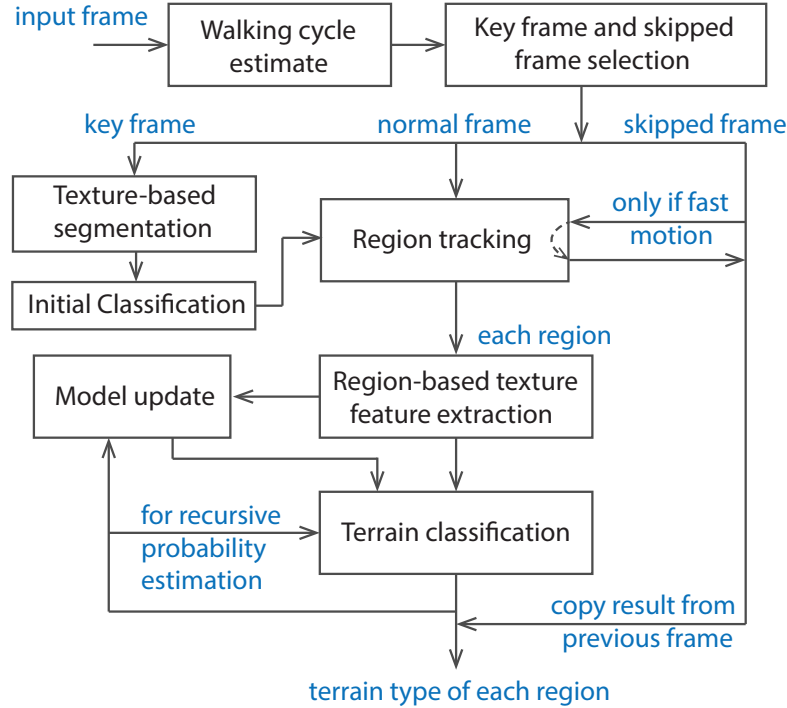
input frame

Walking cycle estimate

Key frame and skipped frame selection

key frame

normal frame

skipped frame

Texture-based segmentation

Region tracking

only if fast motion

Initial Classification

each region

Model update

Region-based texture feature extraction

for recursive probability estimation

Terrain classification

copy result from previous frame

terrain type of each region